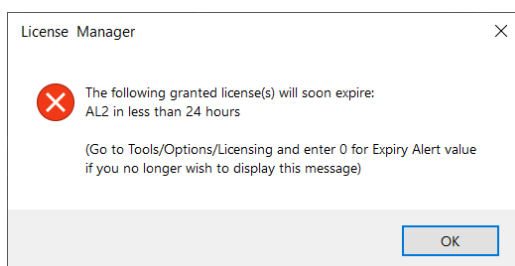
License Manager

The following granted license(s) will soon expire:
AL2 in less than 24 hours

(Go to Tools/Options/Licensing and enter 0 for Expiry Alert value if you no longer wish to display this message)

OK